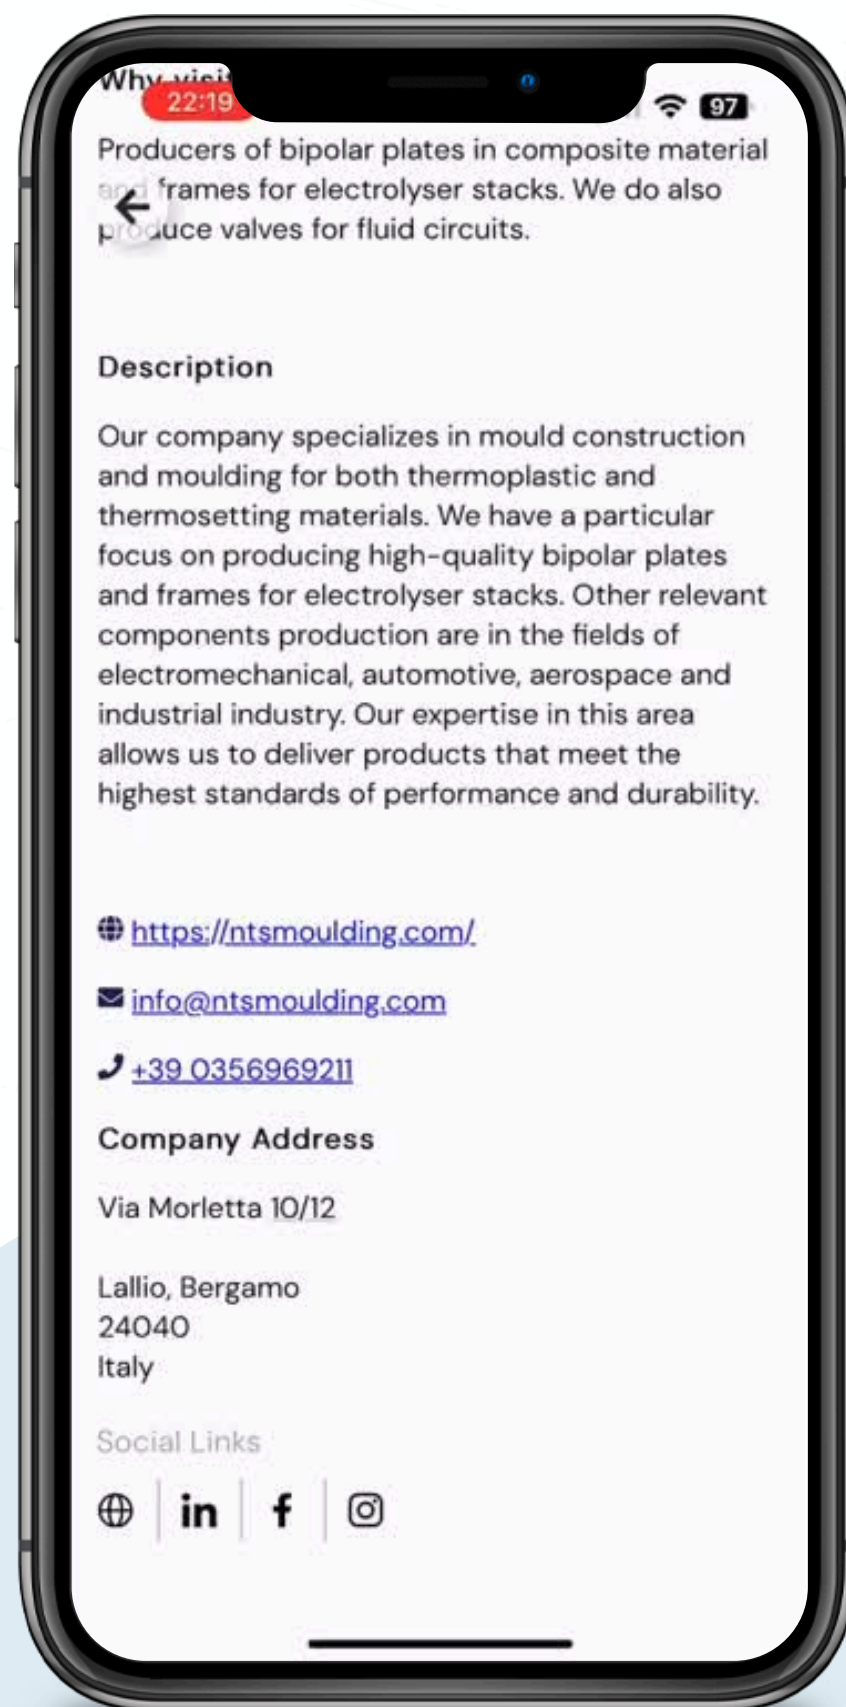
Why visi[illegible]

22:19

97

Producers of bipolar plates in composite material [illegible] frames for electrolyser stacks. We do also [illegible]duce valves for fluid circuits.

Description

Our company specializes in mould construction and moulding for both thermoplastic and thermosetting materials. We have a particular focus on producing high-quality bipolar plates and frames for electrolyser stacks. Other relevant components production are in the fields of electromechanical, automotive, aerospace and industrial industry. Our expertise in this area allows us to deliver products that meet the highest standards of performance and durability.

https://ntsmoulding.com/

info@ntsmoulding.com

+39 0356969211

Company Address

Via Morletta 10/12

Lallio, Bergamo
24040
Italy

Social Links

in f